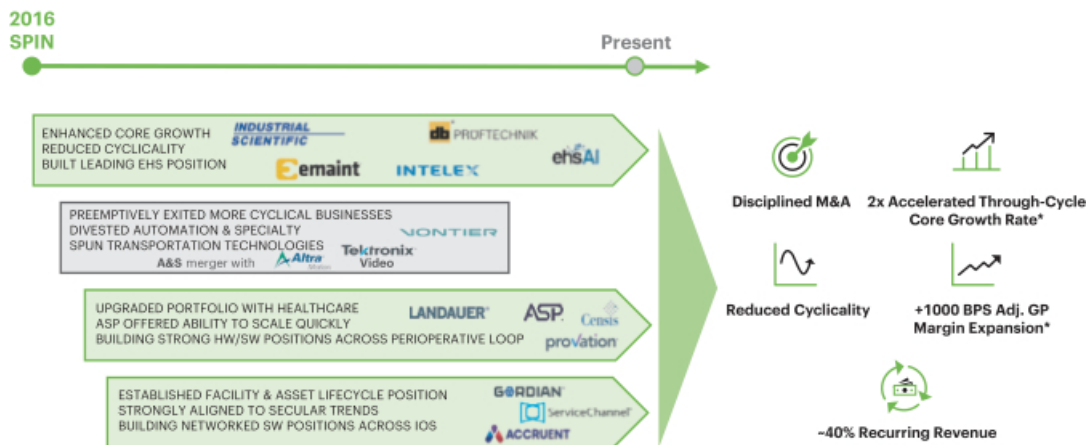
2016 SPIN

Present

ENHANCED CORE GROWTH
REDUCED CYCLICALITY
BUILT LEADING EHS POSITION

INDUSTRIAL SCIENTIFIC

PROFTECHNIK

ehsAI

emaint

INTELEX

PREEMPTIVELY EXITED MORE CYCLICAL BUSINESSES
DIVESTED AUTOMATION & SPECIALTY
SPUN TRANSPORTATION TECHNOLOGIES

VONTIER

A&S merger with Altra Motion

Tektronix Video

UPGRADED PORTFOLIO WITH HEALTHCARE
ASP OFFERED ABILITY TO SCALE QUICKLY
BUILDING STRONG HW/SW POSITIONS ACROSS PERIOPERATIVE LOOP

LANDAUER

ASP

Censis

provation

ESTABLISHED FACILITY & ASSET LIFECYCLE POSITION
STRONGLY ALIGNED TO SECULAR TRENDS
BUILDING NETWORKED SW POSITIONS ACROSS IOS

GORDIAN

ServiceChannel

ACCRUENT

Disciplined M&A

2x Accelerated Through-Cycle Core Growth Rate*

Reduced Cyclicality

+1000 BPS Adj. GP Margin Expansion*

~40% Recurring Revenue